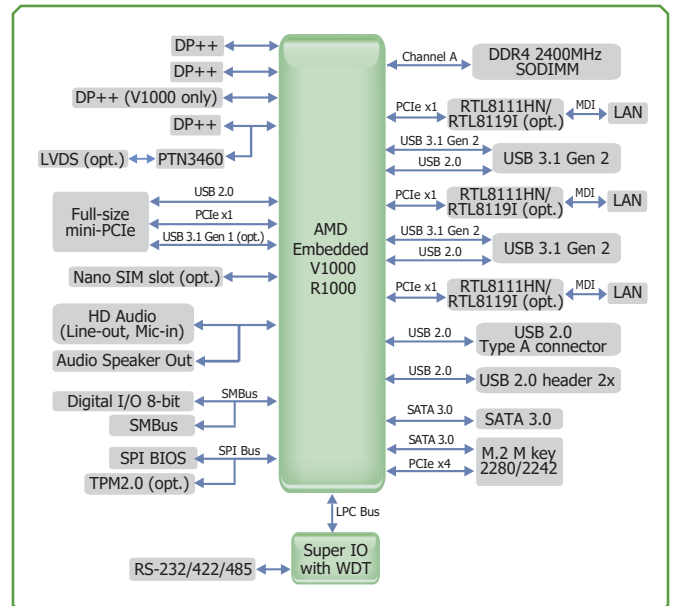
DP++
DP++
DP++ (V1000 only)
DP++
LVDS (opt.)
PTN3460
USB 2.0
PCIe x1
USB 3.1 Gen 1 (opt.)
Full-size mini-PCIe
Nano SIM slot (opt.)
HD Audio (Line-out, Mic-in)
Audio Speaker Out
Digital I/O 8-bit
SMBus
SMBus
SPI BIOS
SPI Bus
TPM2.0 (opt.)
AMD Embedded V1000 R1000
Channel A
DDR4 2400MHz SODIMM
PCIe x1
RTL8111HN/ RTL8119I (opt.)
MDI
LAN
USB 3.1 Gen 2
USB 2.0
USB 3.1 Gen 2
PCIe x1
RTL8111HN/ RTL8119I (opt.)
MDI
LAN
USB 3.1 Gen 2
USB 2.0
USB 3.1 Gen 2
PCIe x1
RTL8111HN/ RTL8119I (opt.)
MDI
LAN
USB 2.0
USB 2.0 Type A connector
USB 2.0
USB 2.0 header 2x
SATA 3.0
SATA 3.0
SATA 3.0
PCIe x4
M.2 M key 2280/2242
LPC Bus
Super IO with WDT
RS-232/422/485